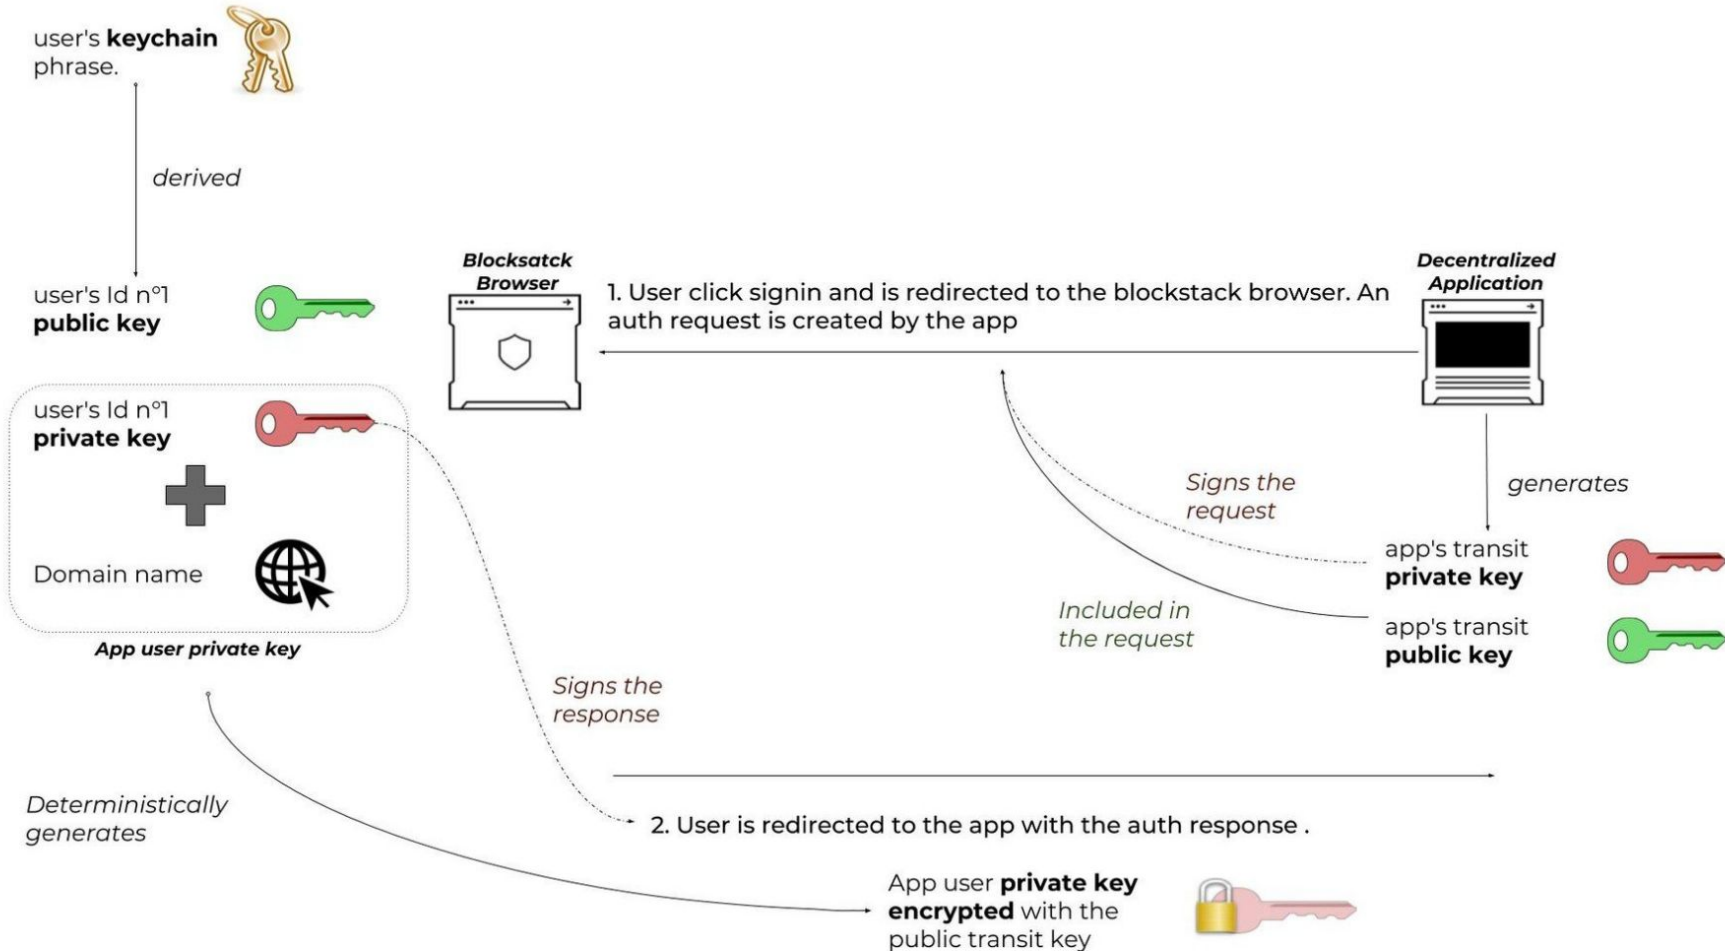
user's **keychain** phrase.

*derived*

user's Id n°1 **public key**

user's Id n°1 **private key**

Domain name

***App user private key***

***Blocksatck Browser***

1. User click signin and is redirected to the blockstack browser. An auth request is created by the app

***Decentralized Application***

*generates*

*Signs the request*

app's transit **private key**

*Included in the request*

app's transit **public key**

*Signs the response*

*Deterministically generates*

2. User is redirected to the app with the auth response .

App user **private key encrypted** with the public transit key